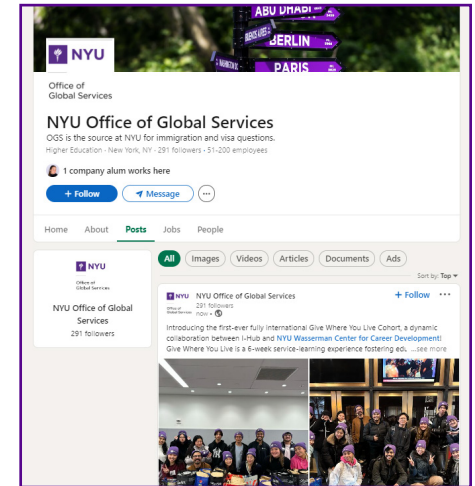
ABU DHABI
BUENOS AIRES
BERLIN
PARIS

NYU
Office of Global Services

NYU Office of Global Services
OGS is the source at NYU for immigration and visa questions.
Higher Education · New York, NY · 291 followers · 51-200 employees

1 company alum works here

+ Follow
Message
···

Home About Posts Jobs People

NYU
Office of Global Services

NYU Office of Global Services
291 followers

All Images Videos Articles Documents Ads

Sort by: Top

NYU Office of Global Services
291 followers
now ·

+ Follow ···

Introducing the first-ever fully international Give Where You Live Cohort, a dynamic collaboration between I-Hub and NYU Wasserman Center for Career Development! Give Where You Live is a 6-week service-learning experience fostering edu ...see more